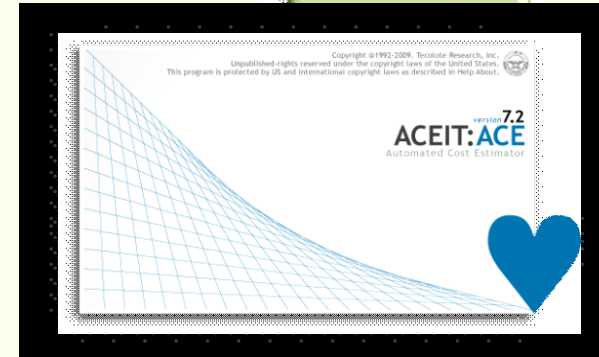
Copyright ©1992-2009, Tecolote Research, Inc.
Unpublished-rights reserved under the copyright laws of the United States.
This program is protected by US and International copyright laws as described in Help About.

version 7.2
ACEIT:ACE
Automated Cost Estimator